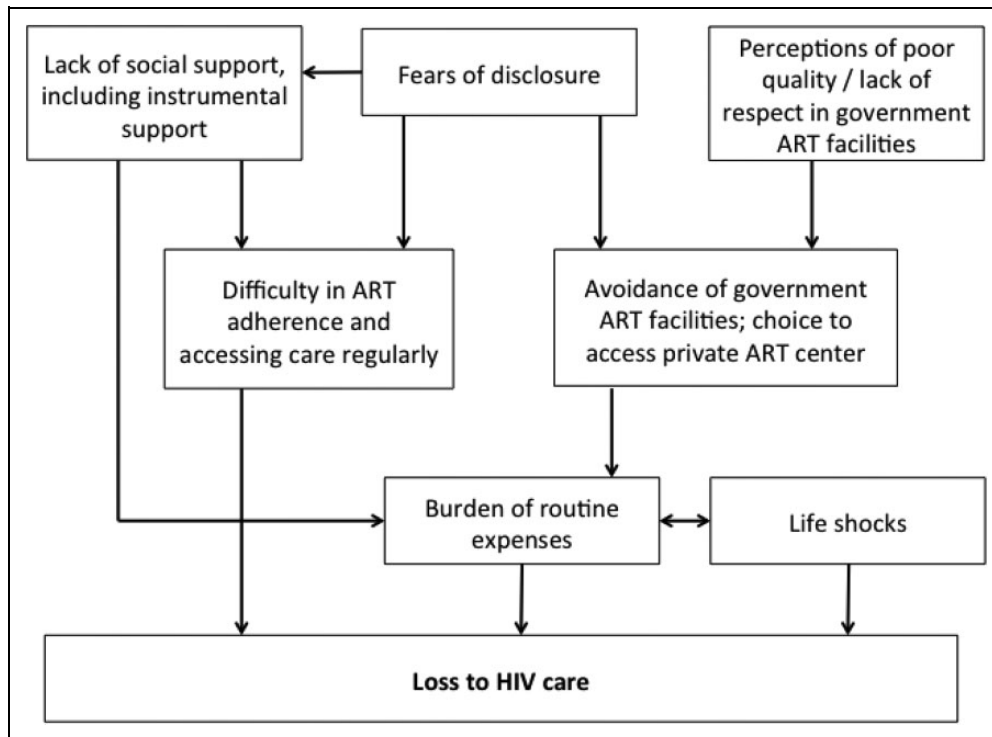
Lack of social support, including instrumental support

Fears of disclosure

Perceptions of poor quality / lack of respect in government ART facilities

Difficulty in ART adherence and accessing care regularly

Avoidance of government ART facilities; choice to access private ART center

Burden of routine expenses

Life shocks

**Loss to HIV care**